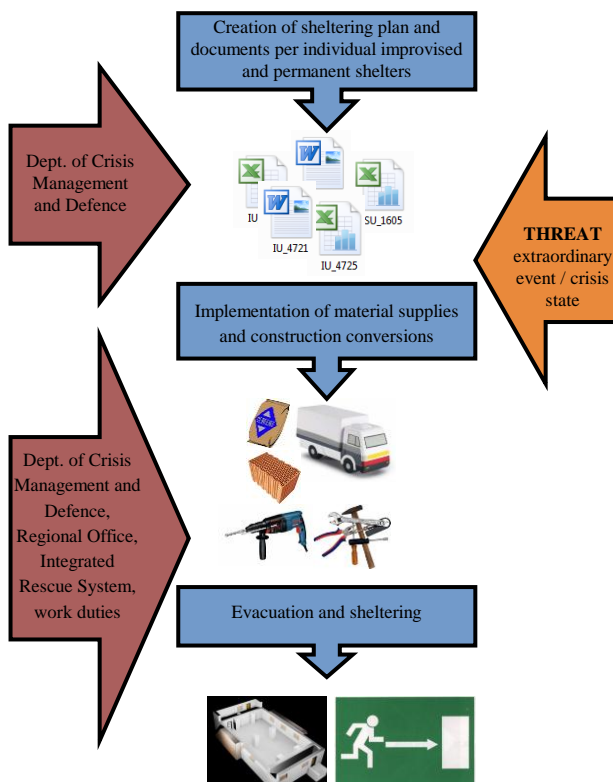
Creation of sheltering plan and documents per individual improvised and permanent shelters

Dept. of Crisis Management and Defence

IU

IU_4721

IU_4725

SU_1605

THREAT extraordinary event / crisis state

Implementation of material supplies and construction conversions

Dept. of Crisis Management and Defence, Regional Office, Integrated Rescue System, work duties

Evacuation and sheltering